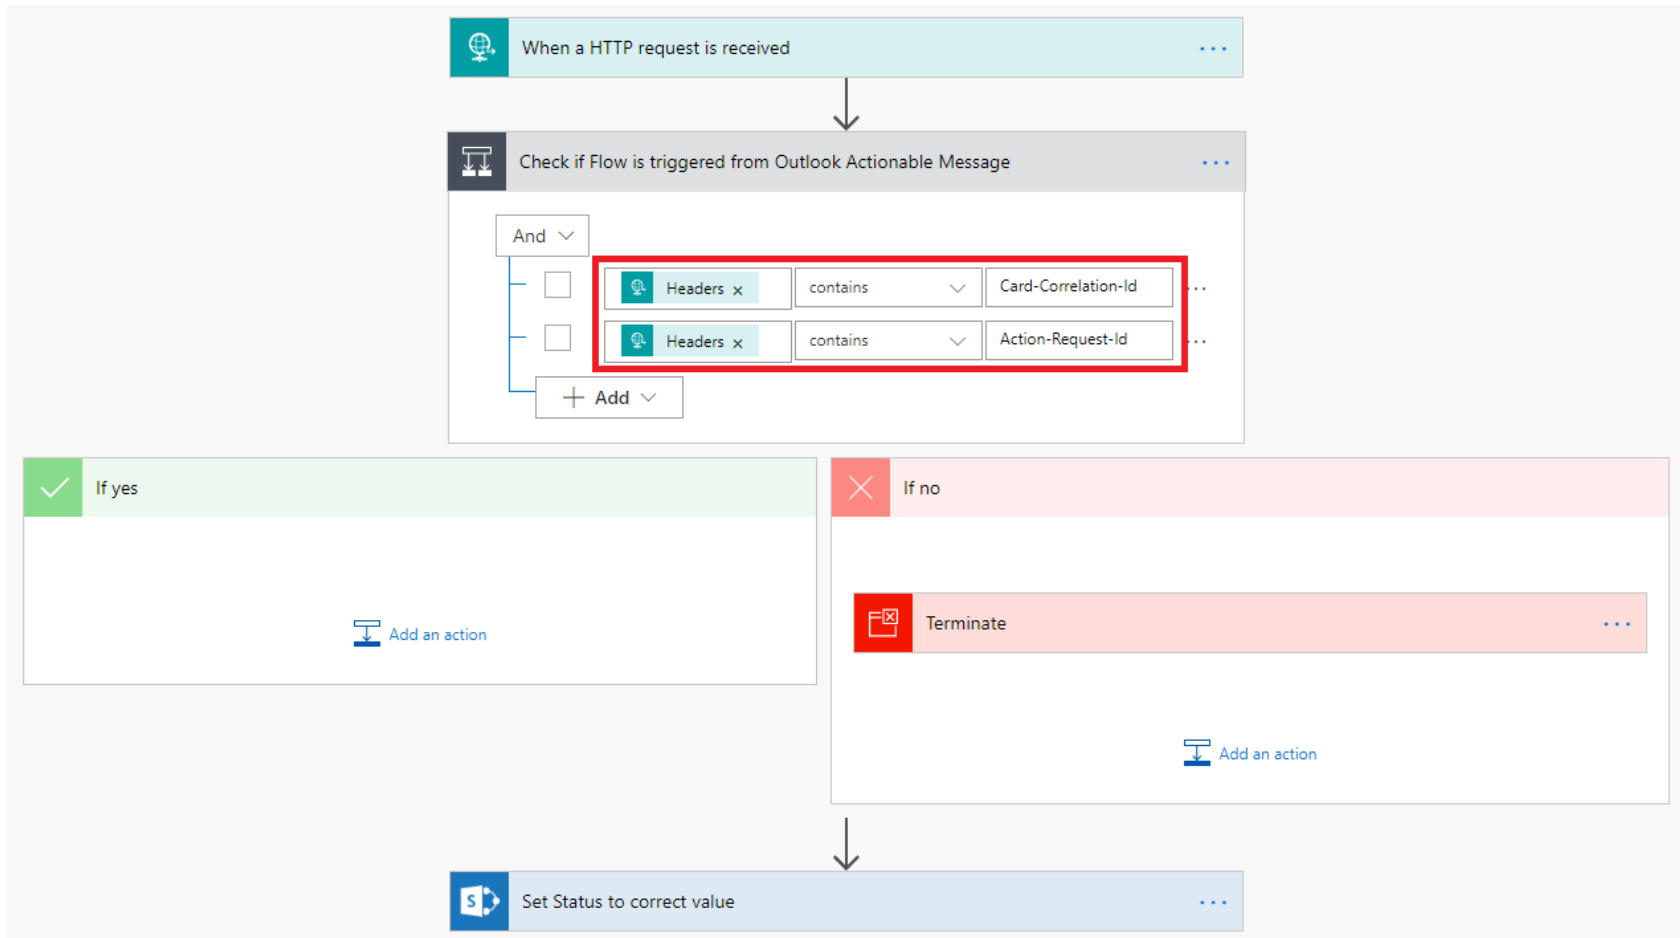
When a HTTP request is received ...

Check if Flow is triggered from Outlook Actionable Message ...

And

Headers × contains Card-Correlation-Id ...

Headers × contains Action-Request-Id ...

+ Add

If yes

Add an action

If no

Terminate ...

Add an action

Set Status to correct value ...